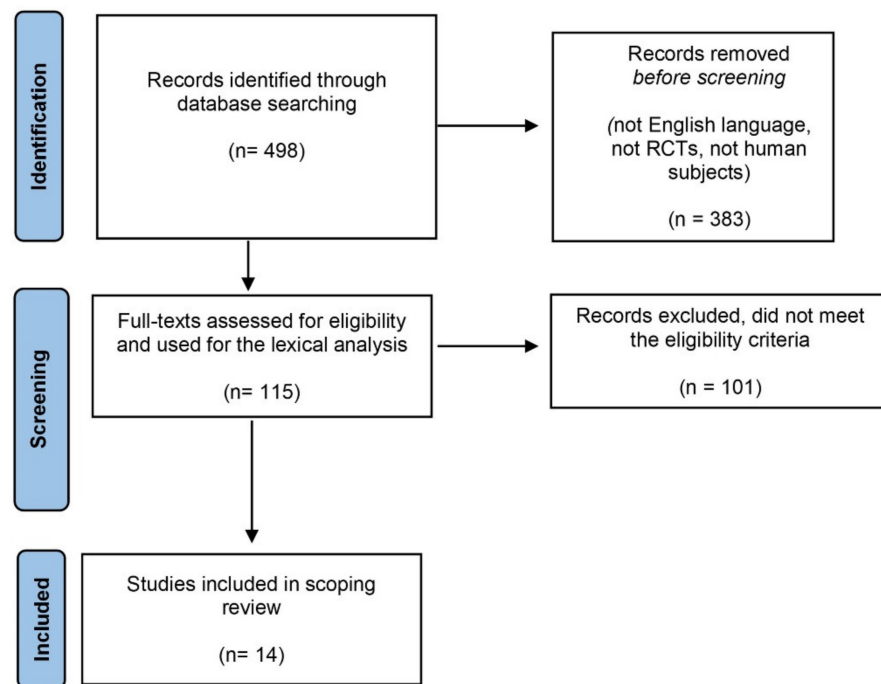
Identification

Records identified through database searching

(n= 498)

Records removed *before screening*

(not English language, not RCTs, not human subjects)

(n = 383)

Screening

Full-texts assessed for eligibility and used for the lexical analysis

(n= 115)

Records excluded, did not meet the eligibility criteria

(n = 101)

Included

Studies included in scoping review

(n= 14)